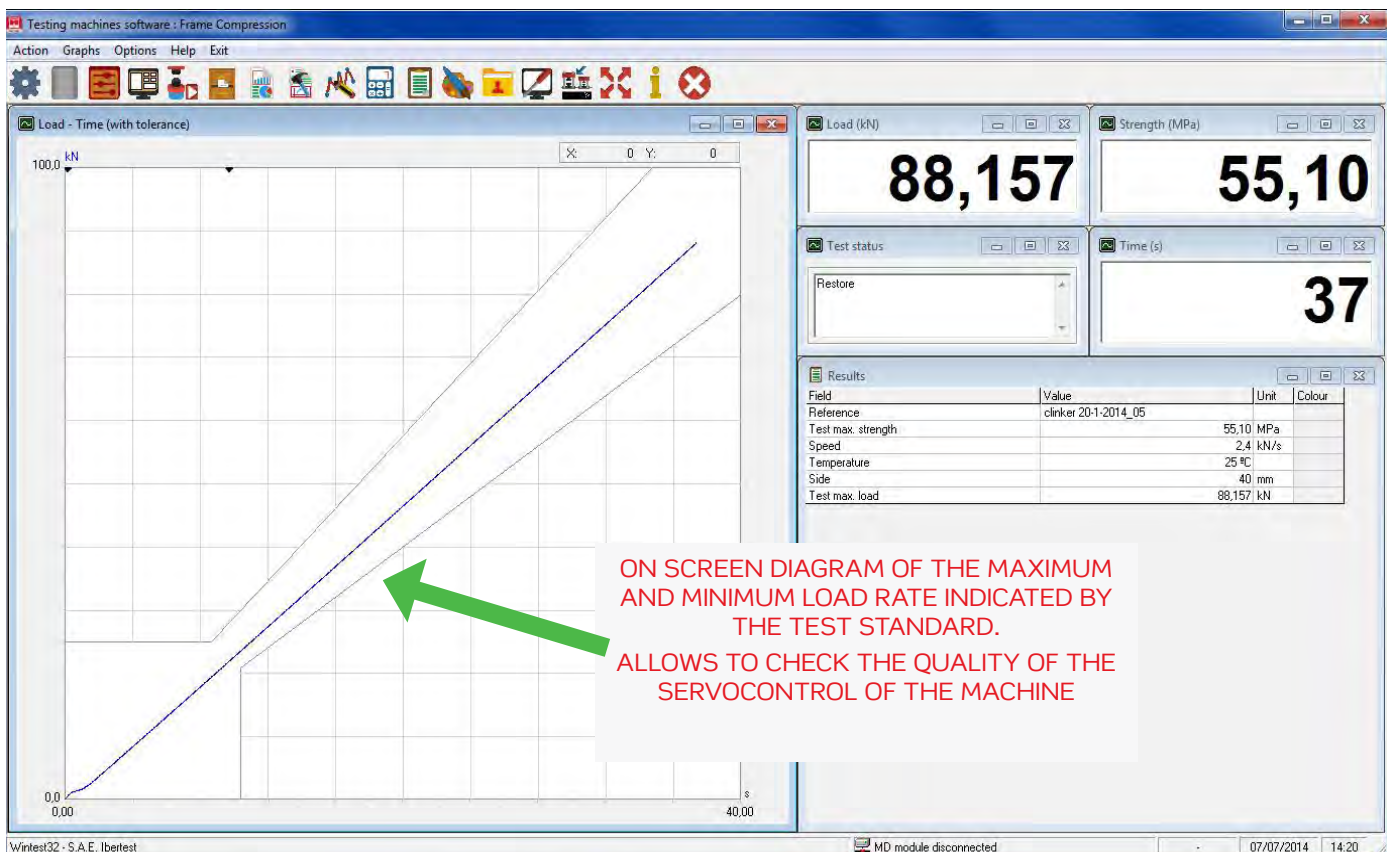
Testing machines software : Frame Compression

Action Graphs Options Help Exit

Load - Time (with tolerance)

X: 0 Y: 0

100,0 kN

0,0

0,00

s

40,00

Load (kN)

88,157

Strength (MPa)

55,10

Test status

Restore

Time (s)

37

Results

| Field | Value | Unit | Colour |
|---|---|---|---|
| Reference | clinker 20-1-2014_05 | | |
| Test max. strength | 55,10 | MPa | |
| Speed | 2,4 | kN/s | |
| Temperature | 25 ºC | | |
| Side | 40 | mm | |
| Test max. load | 88,157 | kN | |

ON SCREEN DIAGRAM OF THE MAXIMUM AND MINIMUM LOAD RATE INDICATED BY THE TEST STANDARD.

ALLOWS TO CHECK THE QUALITY OF THE SERVOCONTROL OF THE MACHINE

Wintest32 - S.A.E. Ibertest

MD module disconnected

07/07/2014 14:20